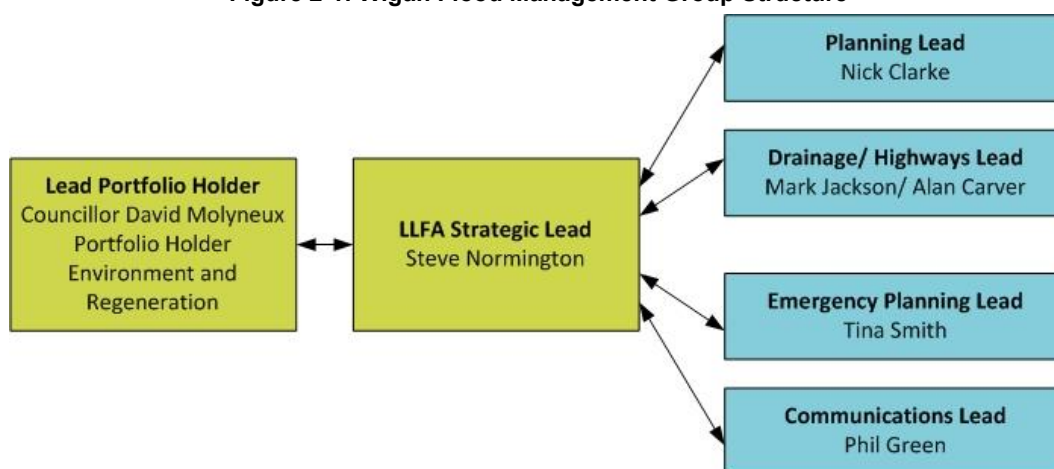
Figure 2-1: Wigan Flood Management Group Structure

Lead Portfolio Holder
Councillor David Molyneux
Portfolio Holder
Environment and Regeneration

LLFA Strategic Lead
Steve Normington

Planning Lead
Nick Clarke

Drainage/ Highways Lead
Mark Jackson/ Alan Carver

Emergency Planning Lead
Tina Smith

Communications Lead
Phil Green